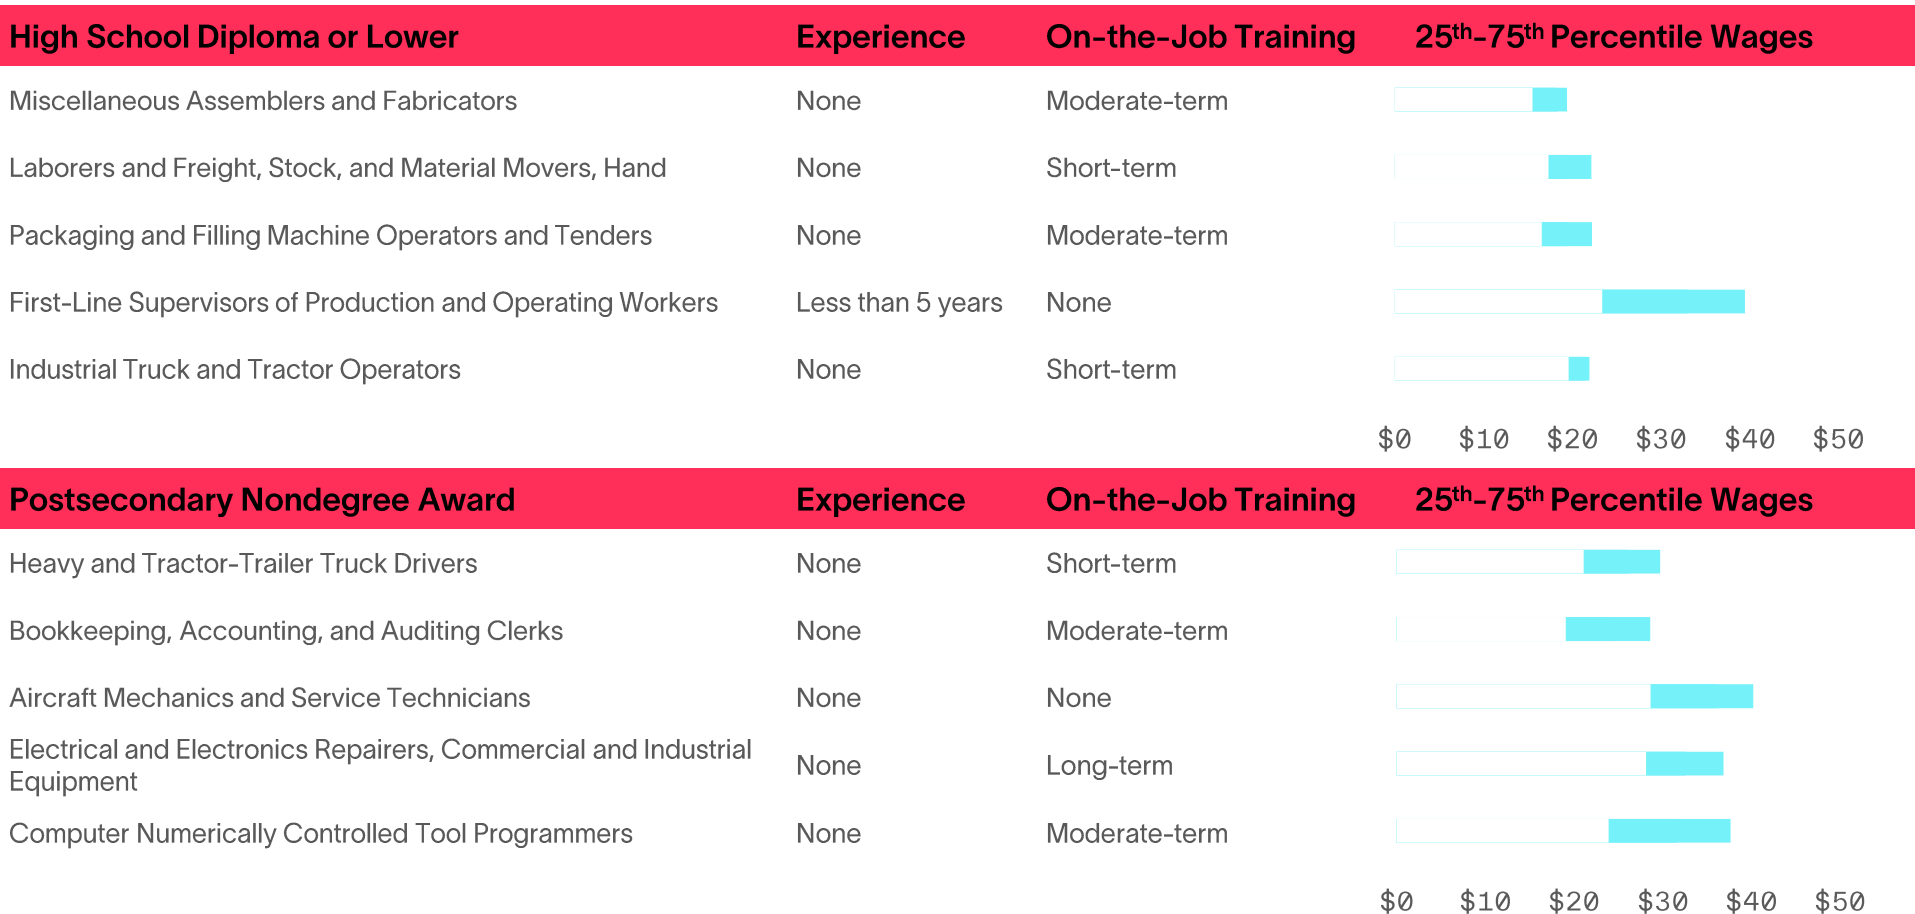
| High School Diploma or Lower | Experience | On-the-Job Training | $25^{th}$-$75^{th}$ Percentile Wages |
|---|---|---|---|
| Miscellaneous Assemblers and Fabricators | None | Moderate-term | |
| Laborers and Freight, Stock, and Material Movers, Hand | None | Short-term | |
| Packaging and Filling Machine Operators and Tenders | None | Moderate-term | |
| First-Line Supervisors of Production and Operating Workers | Less than 5 years | None | |
| Industrial Truck and Tractor Operators | None | Short-term | |

$0 $10 $20 $30 $40 $50

| Postsecondary Nondegree Award | Experience | On-the-Job Training | $25^{th}$-$75^{th}$ Percentile Wages |
|---|---|---|---|
| Heavy and Tractor-Trailer Truck Drivers | None | Short-term | |
| Bookkeeping, Accounting, and Auditing Clerks | None | Moderate-term | |
| Aircraft Mechanics and Service Technicians | None | None | |
| Electrical and Electronics Repairers, Commercial and Industrial Equipment | None | Long-term | |
| Computer Numerically Controlled Tool Programmers | None | Moderate-term | |

$0 $10 $20 $30 $40 $50